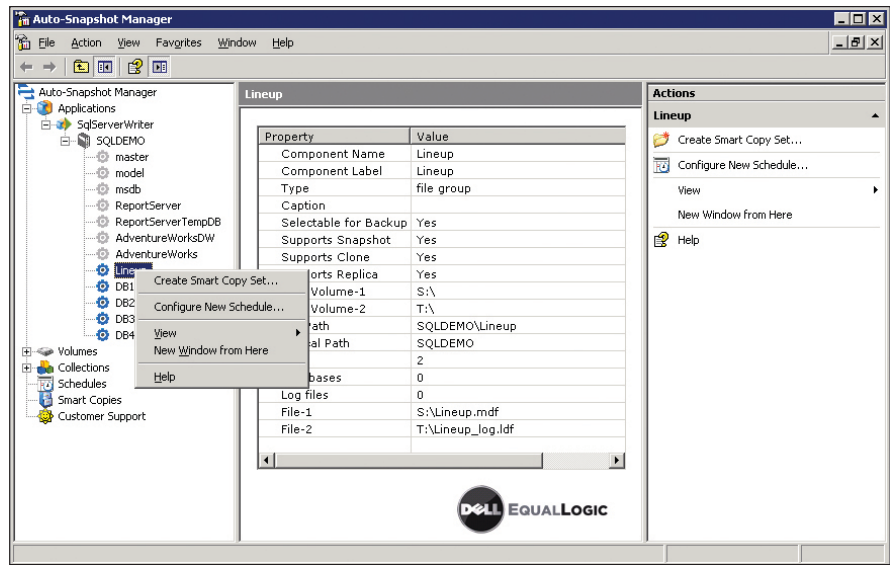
Auto-Snapshot Manager

File Action View Favorites Window Help

Auto-Snapshot Manager
Applications
SqlServerWriter
SQLDEMO
master
model
msdb
ReportServer
ReportServerTempDB
AdventureWorksDW
AdventureWorks
Lineup
DB1
DB2
DB3
DB4
Volumes
Collections
Schedules
Smart Copies
Customer Support

Create Smart Copy Set...
Configure New Schedule...
View
New Window from Here
Help

Lineup

| Property | Value |
|---|---|
| Component Name | Lineup |
| Component Label | Lineup |
| Type | file group |
| Caption | |
| Selectable for Backup | Yes |
| Supports Snapshot | Yes |
| Supports Clone | Yes |
| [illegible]orts Replica | Yes |
| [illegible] Volume-1 | S:\ |
| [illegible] Volume-2 | T:\ |
| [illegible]ath | SQLDEMO\Lineup |
| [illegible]al Path | SQLDEMO |
| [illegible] | 2 |
| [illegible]bases | 0 |
| Log files | 0 |
| File-1 | S:\Lineup.mdf |
| File-2 | T:\Lineup_log.ldf |

DELL EQUALLOGIC

Actions
Lineup
Create Smart Copy Set...
Configure New Schedule...
View
New Window from Here
Help